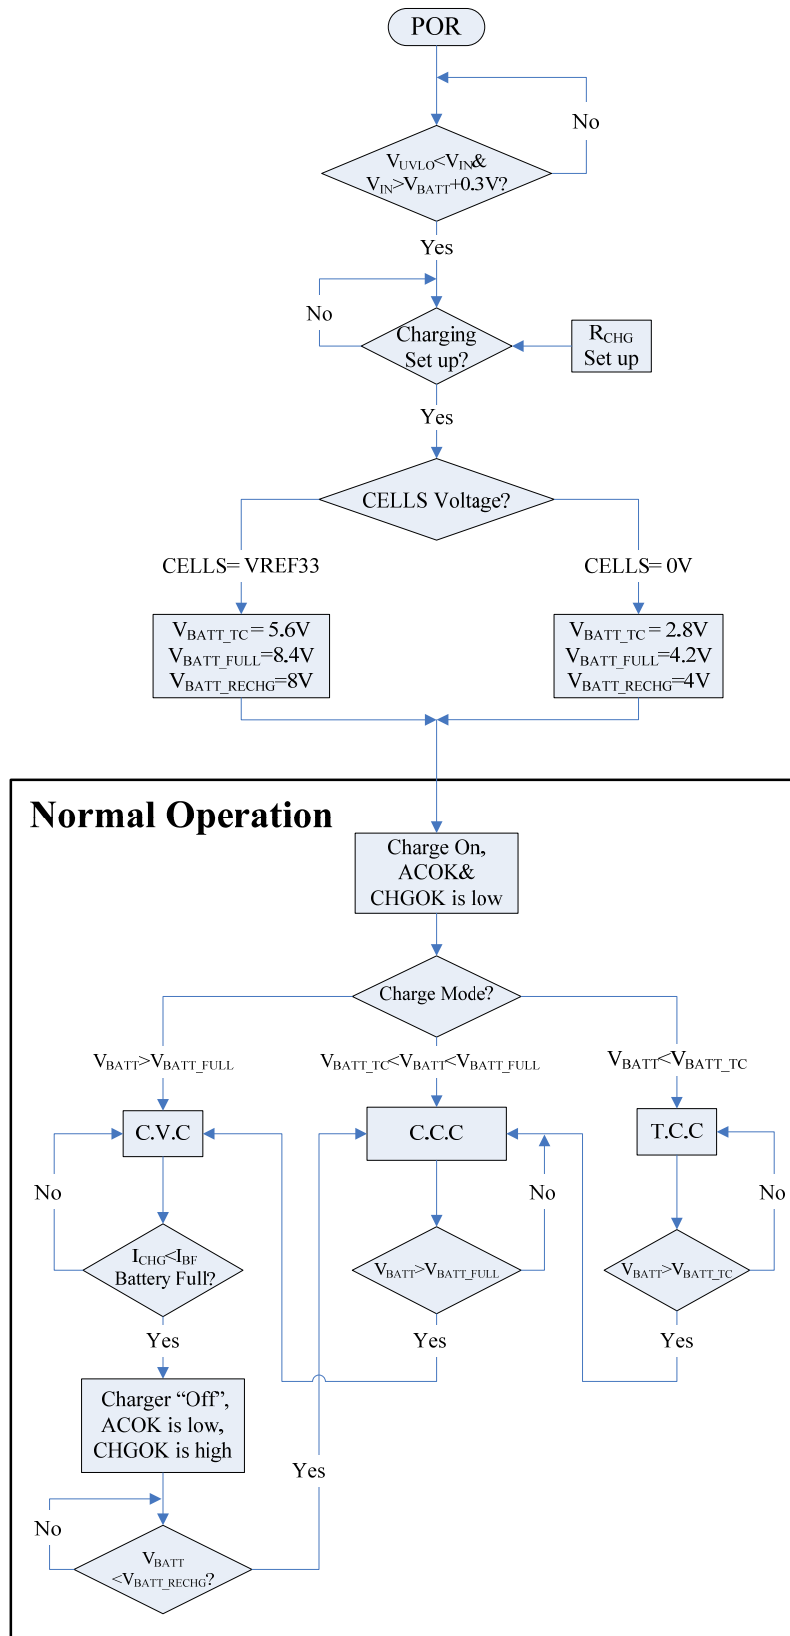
POR

$V_{UVLO}<V_{IN}$&
$V_{IN}>V_{BATT}+0.3V$?

No

Yes

No

Charging Set up?

$R_{CHG}$ Set up

Yes

CELLS Voltage?

CELLS= VREF33

CELLS= 0V

$V_{BATT\_TC}=5.6V$
$V_{BATT\_FULL}=8.4V$
$V_{BATT\_RECHG}=8V$

$V_{BATT\_TC}=2.8V$
$V_{BATT\_FULL}=4.2V$
$V_{BATT\_RECHG}=4V$

Normal Operation

Charge On, ACOK& CHGOK is low

Charge Mode?

$V_{BATT}>V_{BATT\_FULL}$

$V_{BATT\_TC}<V_{BATT}<V_{BATT\_FULL}$

$V_{BATT}<V_{BATT\_TC}$

C.V.C

C.C.C

T.C.C

No

No

No

$I_{CHG}<I_{BF}$
Battery Full?

$V_{BATT}>V_{BATT\_FULL}$

$V_{BATT}>V_{BATT\_TC}$

Yes

Yes

Yes

Charger “Off”, ACOK is low, CHGOK is high

Yes

No

$V_{BATT}$
$<V_{BATT\_RECHG}$?